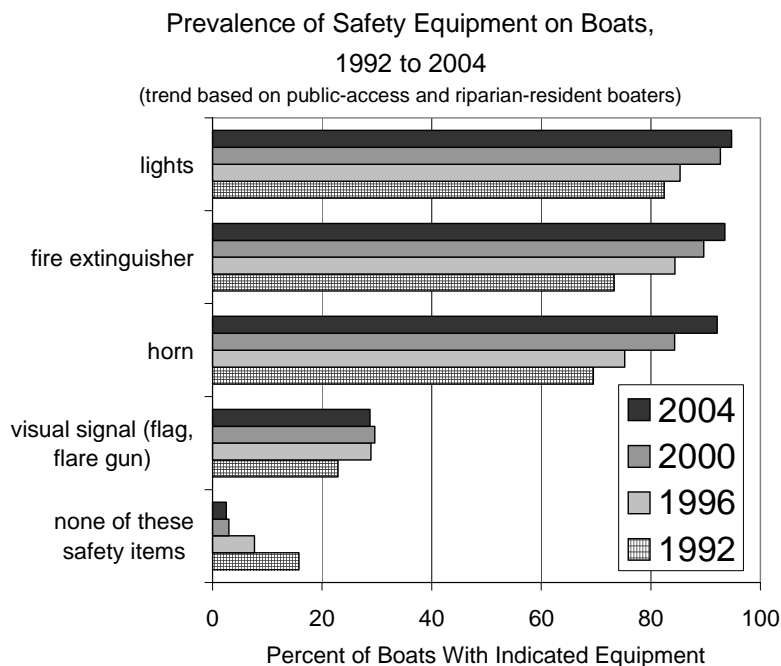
Prevalence of Safety Equipment on Boats, 1992 to 2004

(trend based on public-access and riparian-resident boaters)

lights

fire extinguisher

horn

visual signal (flag, flare gun)

none of these safety items

2004
2000
1996
1992

0
20
40
60
80
100

Percent of Boats With Indicated Equipment